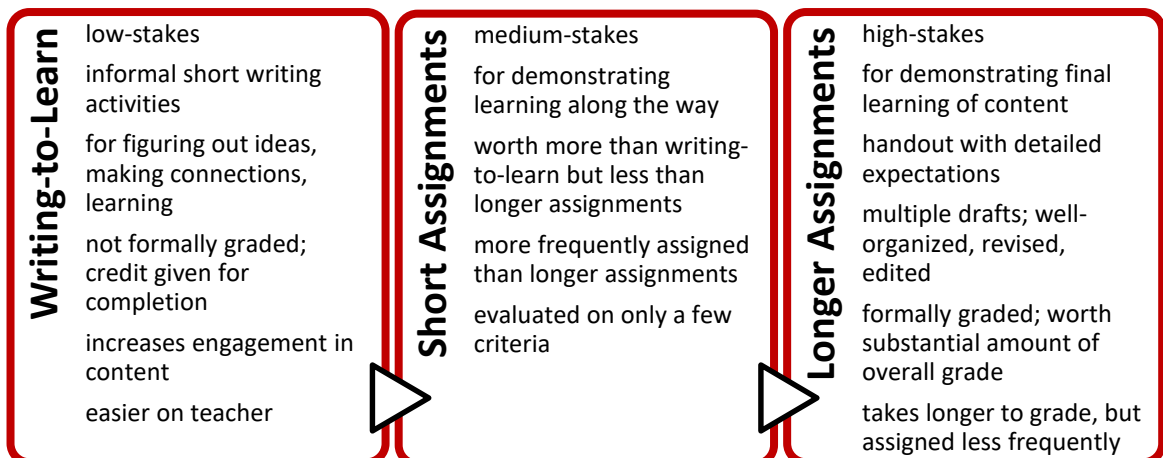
Writing-to-Learn

low-stakes

informal short writing activities

for figuring out ideas, making connections, learning

not formally graded; credit given for completion

increases engagement in content

easier on teacher

Short Assignments

medium-stakes

for demonstrating learning along the way

worth more than writing-to-learn but less than longer assignments

more frequently assigned than longer assignments

evaluated on only a few criteria

Longer Assignments

high-stakes

for demonstrating final learning of content

handout with detailed expectations

multiple drafts; well-organized, revised, edited

formally graded; worth substantial amount of overall grade

takes longer to grade, but assigned less frequently